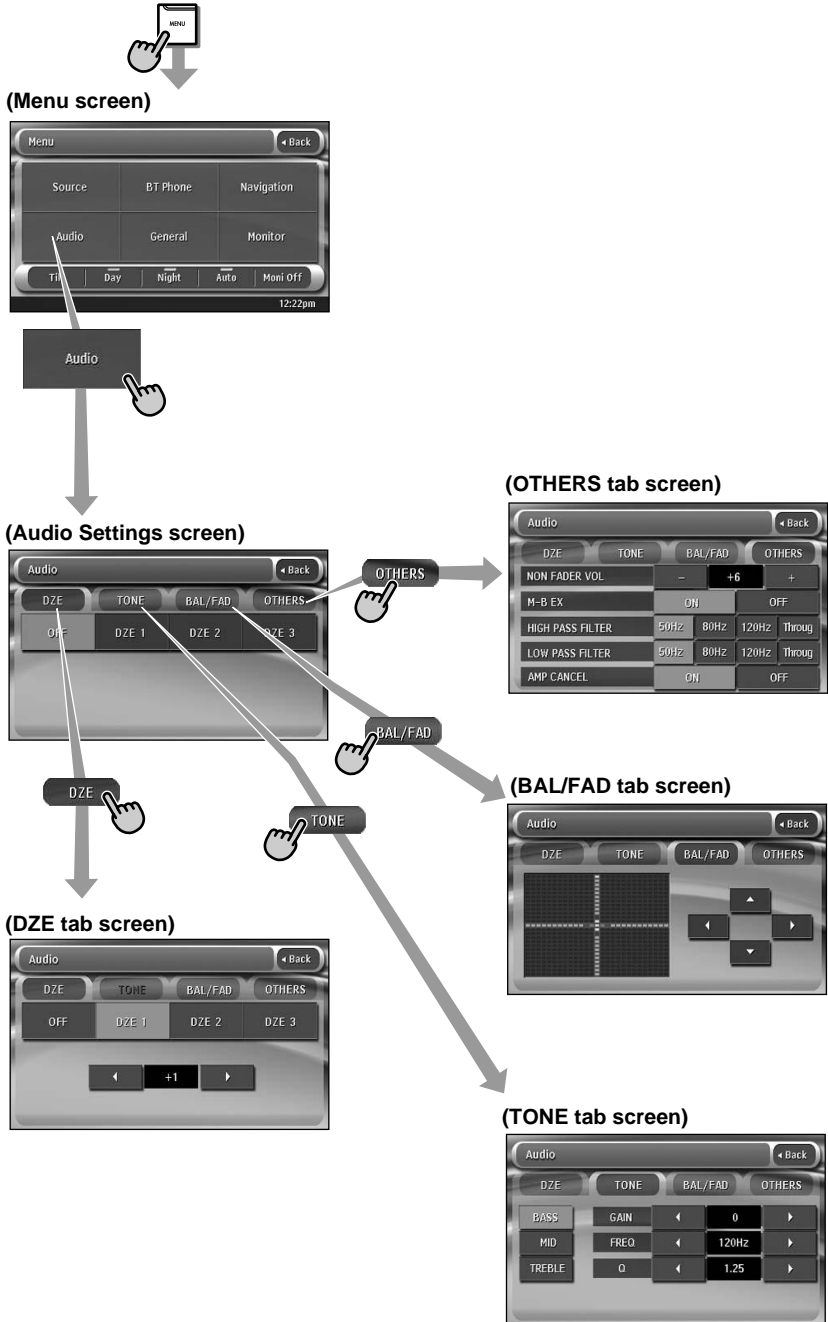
MENU

(Menu screen)

Menu
Back
Source
BT Phone
Navigation
Audio
General
Monitor
Ti
Day
Night
Auto
Moni Off
12:22pm

Audio

(OTHERS tab screen)

Audio
Back
DZE
TONE
BAL/FAD
OTHERS
NON FADER VOL
–
+6
+
M-B EX
ON
OFF
HIGH PASS FILTER
50Hz
80Hz
120Hz
Throug
LOW PASS FILTER
50Hz
80Hz
120Hz
Throug
AMP CANCEL
ON
OFF

(Audio Settings screen)

Audio
Back
DZE
TONE
BAL/FAD
OTHERS
OFF
DZE 1
DZE 2
DZE 3

OTHERS

BAL/FAD

(BAL/FAD tab screen)

Audio
Back
DZE
TONE
BAL/FAD
OTHERS

DZE

TONE

(DZE tab screen)

Audio
Back
DZE
TONE
BAL/FAD
OTHERS
OFF
DZE 1
DZE 2
DZE 3
+1

(TONE tab screen)

Audio
Back
DZE
TONE
BAL/FAD
OTHERS
BASS
GAIN
0
MID
FREQ
120Hz
TREBLE
Q
1.25